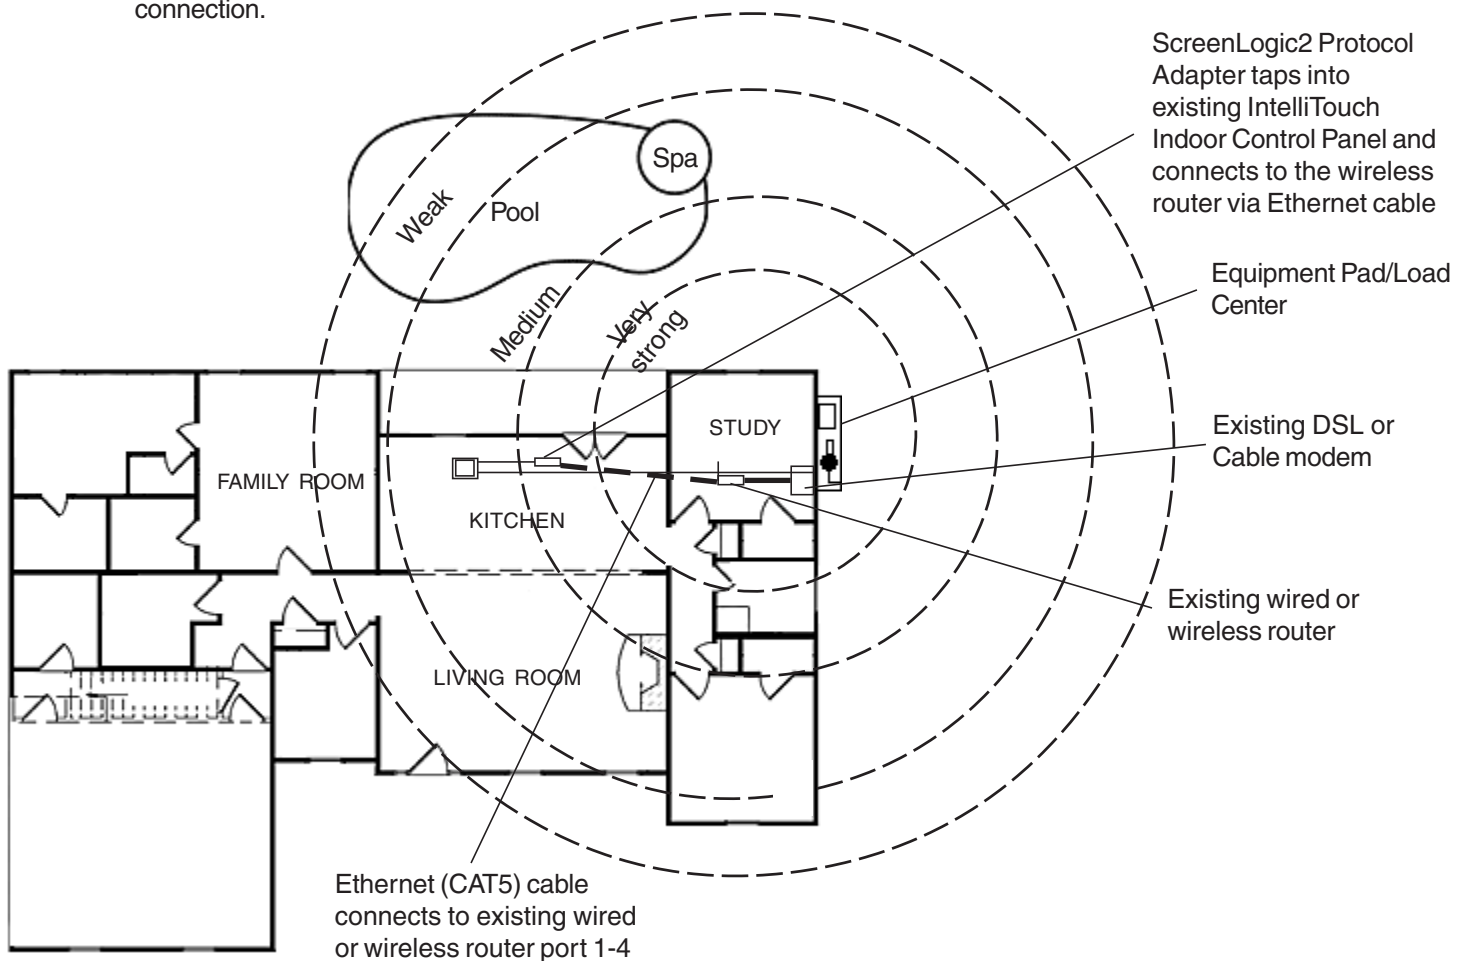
connection.

ScreenLogic2 Protocol Adapter taps into existing IntelliTouch Indoor Control Panel and connects to the wireless router via Ethernet cable

Spa

Weak

Pool

Equipment Pad/Load Center

Medium

Very strong

STUDY

Existing DSL or Cable modem

FAMILY ROOM

KITCHEN

Existing wired or wireless router

LIVING ROOM

Ethernet (CAT5) cable connects to existing wired or wireless router port 1-4